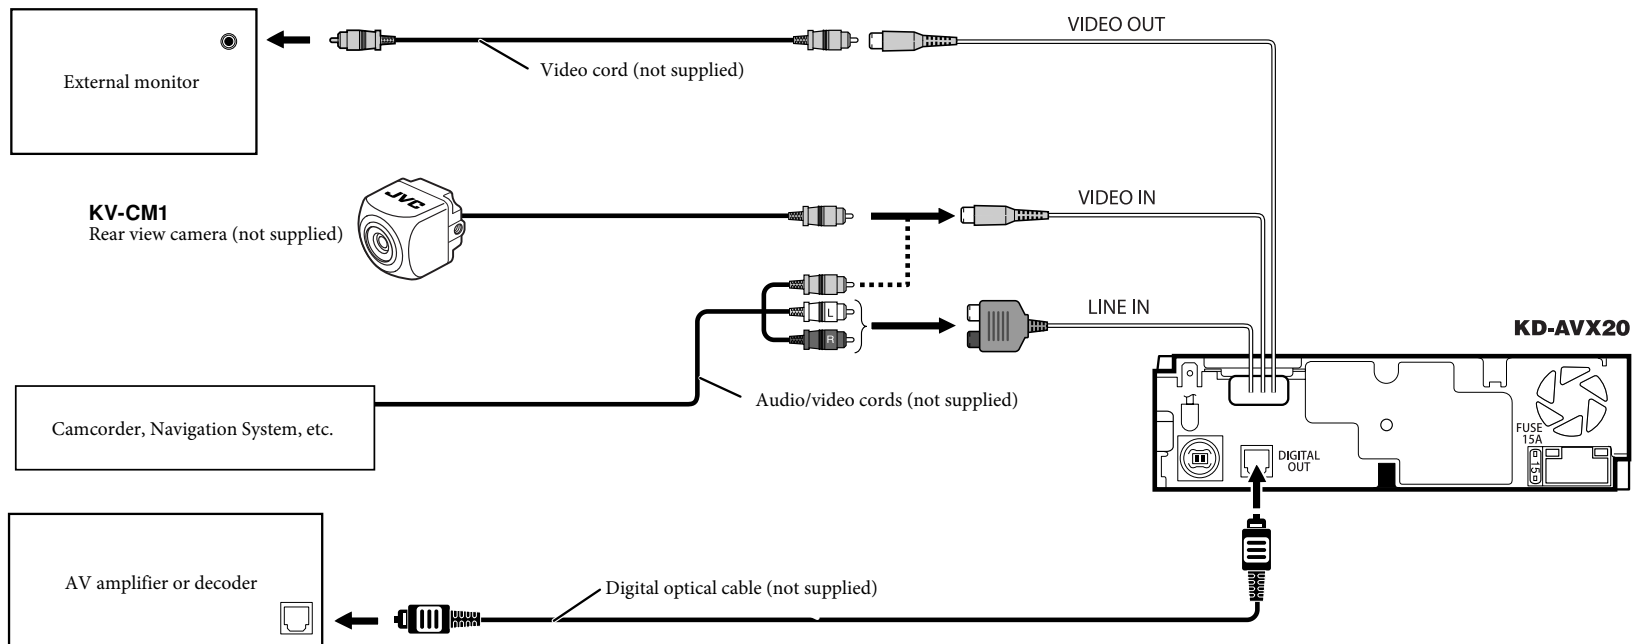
External monitor

Video cord (not supplied)

VIDEO OUT

KV-CM1
Rear view camera (not supplied)

VIDEO IN

L
R

LINE IN

KD-AVX20

Camcorder, Navigation System, etc.

Audio/video cords (not supplied)

DIGITAL OUT

FUSE 15A

15

AV amplifier or decoder

Digital optical cable (not supplied)